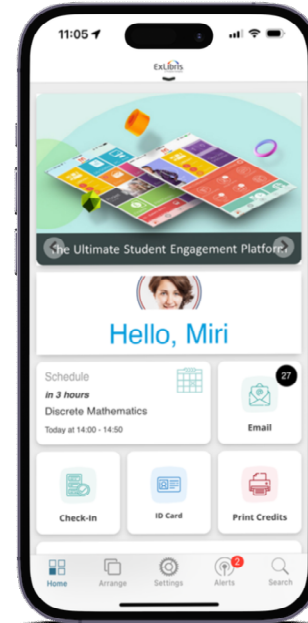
11:05

ExLibris

The Ultimate Student Engagement Platform

Hello, Miri

Schedule
in 3 hours
Discrete Mathematics
Today at 14:00 - 14:50

27
Email

Check-In

ID Card

Print Credits

Home
Arrange
Settings
2
Alerts
Search